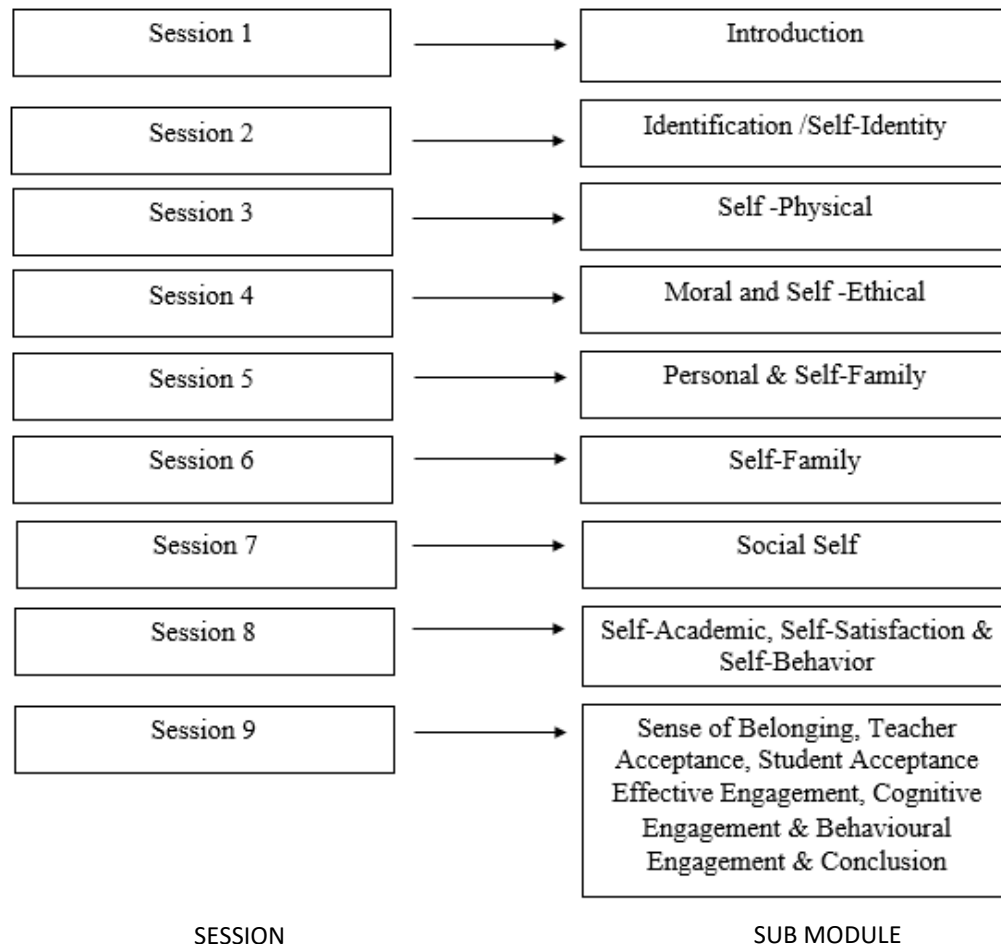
Session 1
Introduction

Session 2
Identification /Self-Identity

Session 3
Self -Physical

Session 4
Moral and Self -Ethical

Session 5
Personal & Self-Family

Session 6
Self-Family

Session 7
Social Self

Session 8
Self-Academic, Self-Satisfaction & Self-Behavior

Session 9
Sense of Belonging, Teacher Acceptance, Student Acceptance Effective Engagement, Cognitive Engagement & Behavioural Engagement & Conclusion

SESSION
SUB MODULE